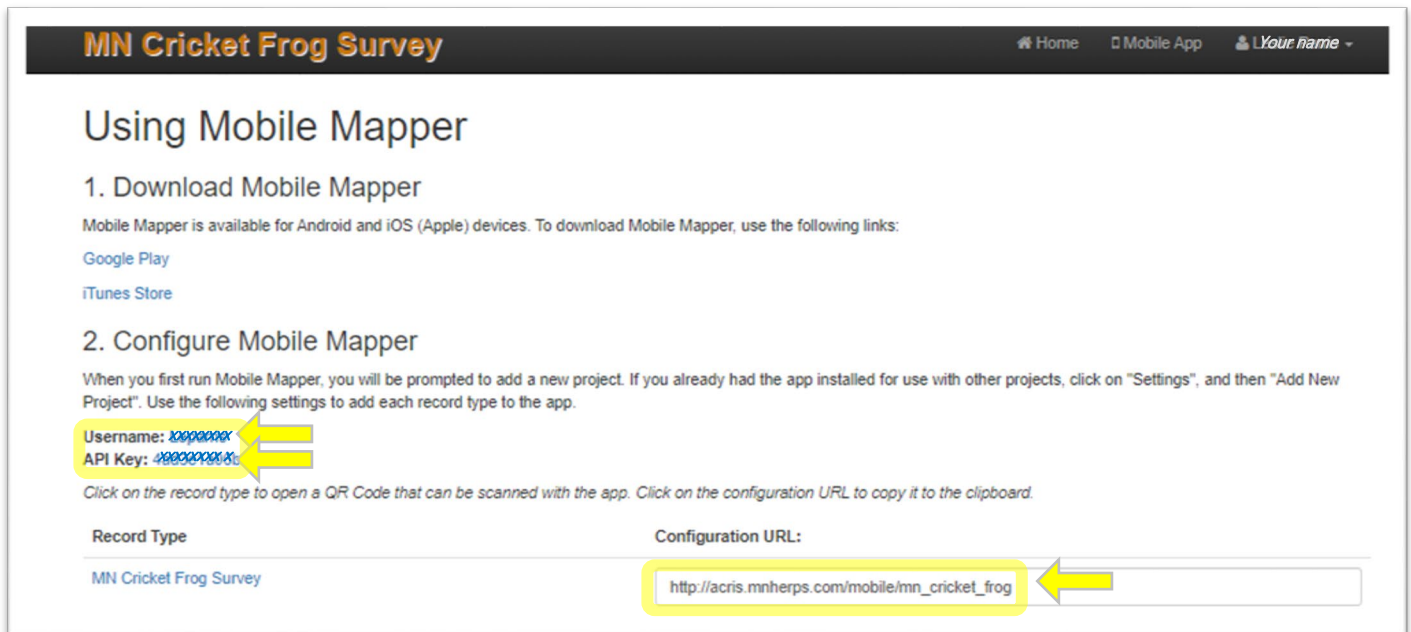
MN Cricket Frog Survey

Home Mobile App Your name

Using Mobile Mapper

1. Download Mobile Mapper

Mobile Mapper is available for Android and iOS (Apple) devices. To download Mobile Mapper, use the following links:

Google Play

iTunes Store

2. Configure Mobile Mapper

When you first run Mobile Mapper, you will be prompted to add a new project. If you already had the app installed for use with other projects, click on "Settings", and then "Add New Project". Use the following settings to add each record type to the app.

Username: xxxxxxxx
API Key: xxxxxxxx x

Click on the record type to open a QR Code that can be scanned with the app. Click on the configuration URL to copy it to the clipboard.

| Record Type | Configuration URL: |
|---|---|
| MN Cricket Frog Survey | http://acris.mnherps.com/mobile/mn_cricket_frog |